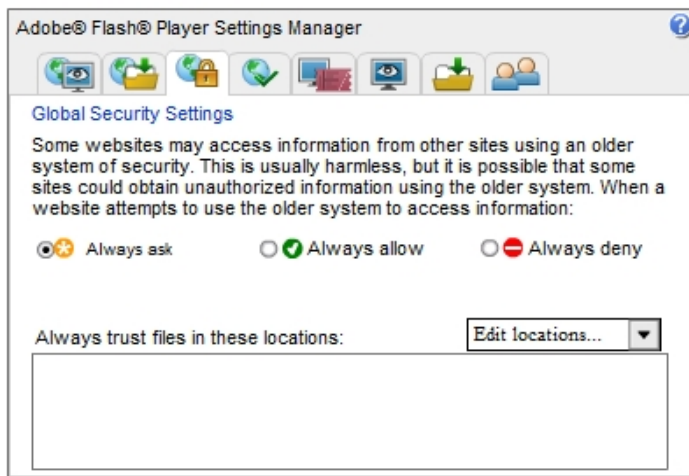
Adobe® Flash® Player Settings Manager

Global Security Settings

Some websites may access information from other sites using an older system of security. This is usually harmless, but it is possible that some sites could obtain unauthorized information using the older system. When a website attempts to use the older system to access information:

Always ask

Always allow

Always deny

Always trust files in these locations:

Edit locations...